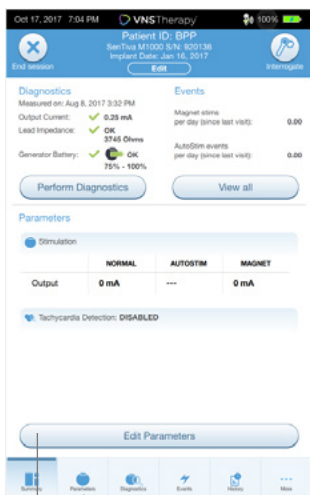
Oct 17, 2017 7:04 PM
VNSTherapy
100%

End session

Patient ID: BPP
SenTiva M1000 S/N: 920136
Implant Date: Jan 16, 2017
Edit

Interrogate

Diagnostics
Measured on: Aug 8, 2017 3:32 PM
Output Current: 0.25 mA
Lead Impedance: OK 3745 Ohms
Generator Battery: OK 75% - 100%

Perform Diagnostics

Events
Magnet stims per day (since last visit): 0.00
AutoStim events per day (since last visit): 0.00

View all

Parameters

Stimulation

| | NORMAL | AUTOSTIM | MAGNET |
|---|---|---|---|
| Output | 0 mA | --- | 0 mA |

Tachycardia Detection: DISABLED

Edit Parameters

Summary
Parameters
Diagnostics
Events
History
More